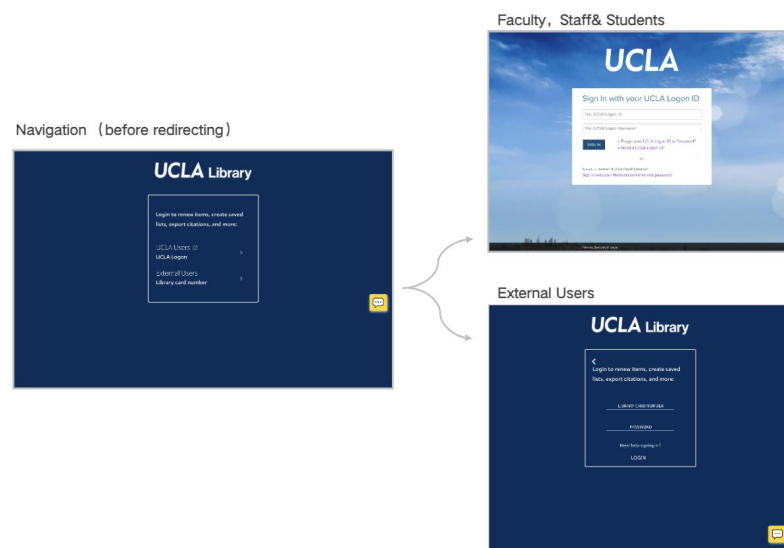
Faculty，Staff& Students

UCLA

Sign In with your UCLA Logon ID

Your UCLA Logon ID

Your UCLA Logon Password

Sign In

• Forgot your UCLA Logon ID or Password?
• Need a UCLA Logon ID

or

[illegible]

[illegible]

Navigation （before redirecting）

UCLA Library

Login to renew items, create saved lists, export citations, and more:

UCLA Users
UCLA Logon

External Users
Library card number

External Users

UCLA Library

<

Login to renew items, create saved lists, export citations, and more:

LIBRARY CARD NUMBER

PASSWORD

Need help signing in?

LOGIN